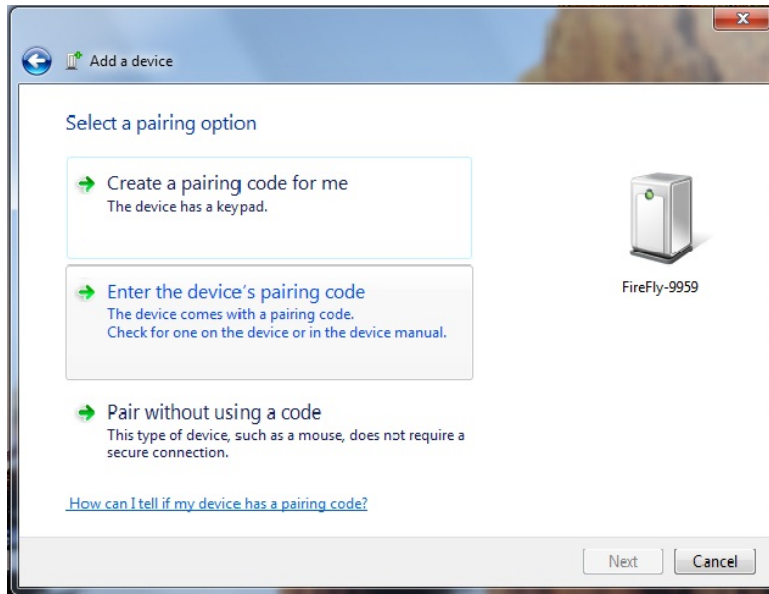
Add a device

Select a pairing option

Create a pairing code for me
The device has a keypad.

Enter the device's pairing code
The device comes with a pairing code. Check for one on the device or in the device manual.

Pair without using a code
This type of device, such as a mouse, does not require a secure connection.

FireFly-9959

How can I tell if my device has a pairing code?

Next
Cancel